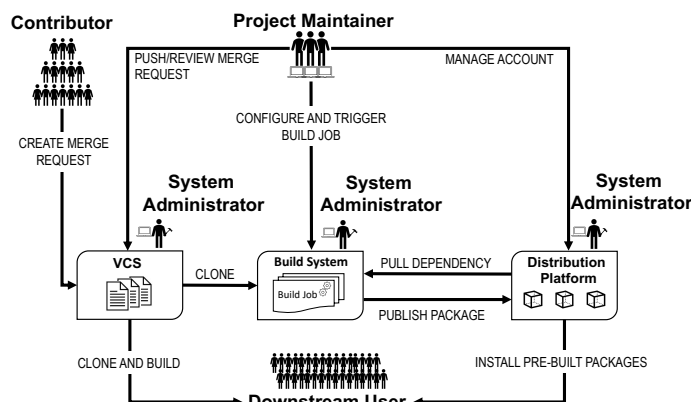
Contributor

Project Maintainer

PUSH/REVIEW MERGE REQUEST

MANAGE ACCOUNT

CREATE MERGE REQUEST

CONFIGURE AND TRIGGER BUILD JOB

System Administrator

System Administrator

System Administrator

VCS

CLONE

Build System

Build Job

PULL DEPENDENCY

Distribution Platform

PUBLISH PACKAGE

CLONE AND BUILD

INSTALL PRE-BUILT PACKAGES

Downstream User